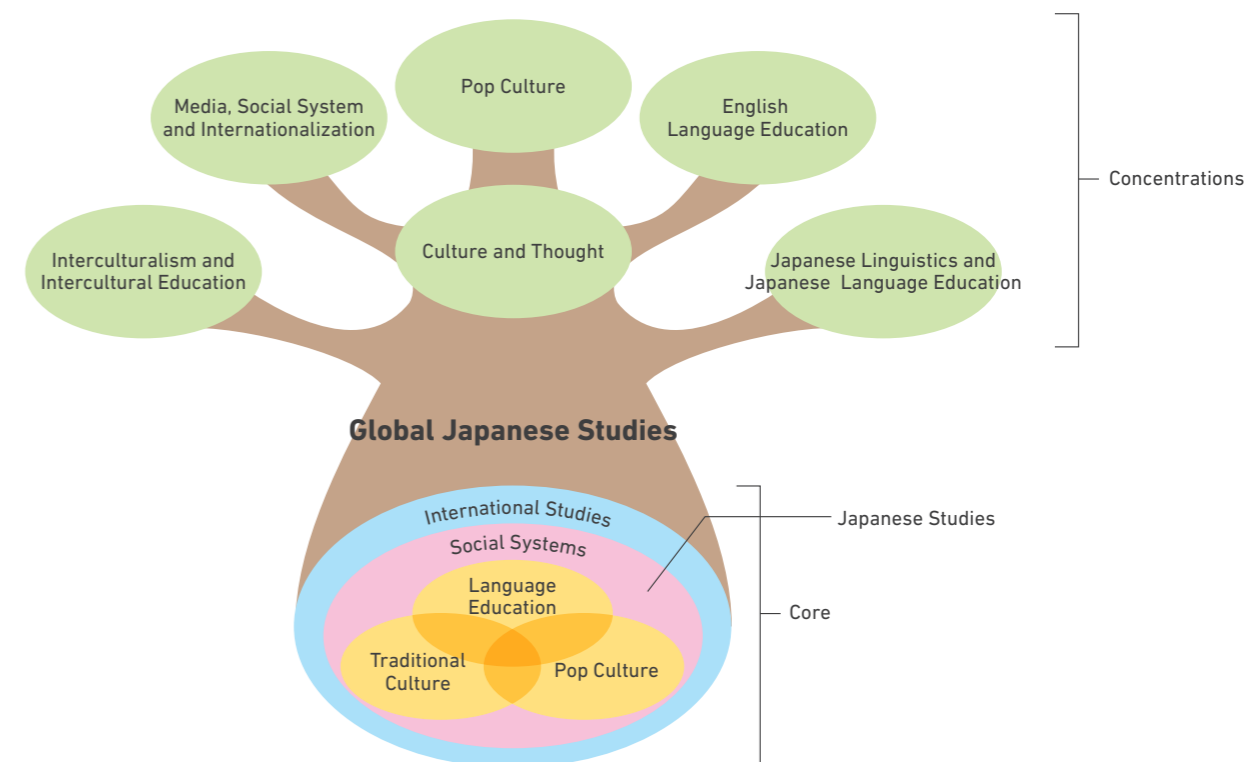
Pop Culture

Media, Social System and Internationalization

English Language Education

Concentrations

Culture and Thought

Interculturalism and Intercultural Education

Japanese Linguistics and Japanese Language Education

Global Japanese Studies

International Studies

Social Systems

Japanese Studies

Language Education

Core

Traditional Culture

Pop Culture